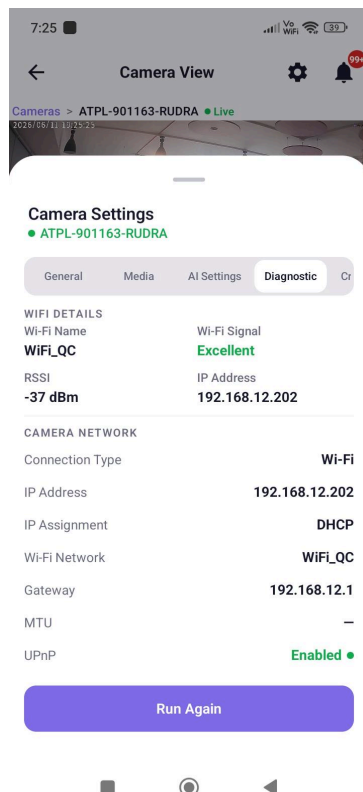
7:25

Vo WiFi 39

Camera View

99+

Cameras > ATPL-901163-RUDRA • Live

2025/06/11 10:25:25

Camera Settings
• ATPL-901163-RUDRA

General Media AI Settings Diagnostic Cr

WIFI DETAILS

| Wi-Fi Name | Wi-Fi Signal |
|---|---|
| WiFi_QC | Excellent |
| RSSI | IP Address |
| -37 dBm | 192.168.12.202 |

CAMERA NETWORK

| | |
|---|---|
| Connection Type | Wi-Fi |
| IP Address | 192.168.12.202 |
| IP Assignment | DHCP |
| Wi-Fi Network | WiFi_QC |
| Gateway | 192.168.12.1 |
| MTU | – |
| UPnP | Enabled • |

Run Again